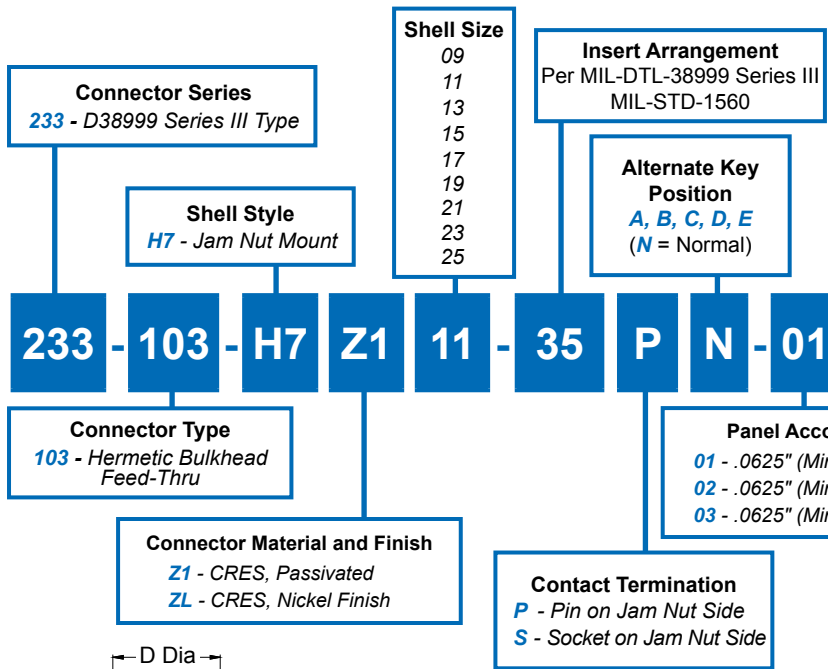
Shell Size
09
11
13
15
17
19
21
23
25

Insert Arrangement
Per MIL-DTL-38999 Series III
MIL-STD-1560

Connector Series
233 - D38999 Series III Type

Alternate Key Position
A, B, C, D, E
(N = Normal)

Shell Style
H7 - Jam Nut Mount

233 - 103 - H7 Z1 11 - 35 P N - 01

Connector Type
103 - Hermetic Bulkhead Feed-Thru

Panel Acco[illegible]
01 - .0625" (Mi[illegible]
02 - .0625" (Mi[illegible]
03 - .0625" (Mi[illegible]

Connector Material and Finish
Z1 - CRES, Passivated
ZL - CRES, Nickel Finish

Contact Termination
P - Pin on Jam Nut Side
S - Socket on Jam Nut Side

D Dia